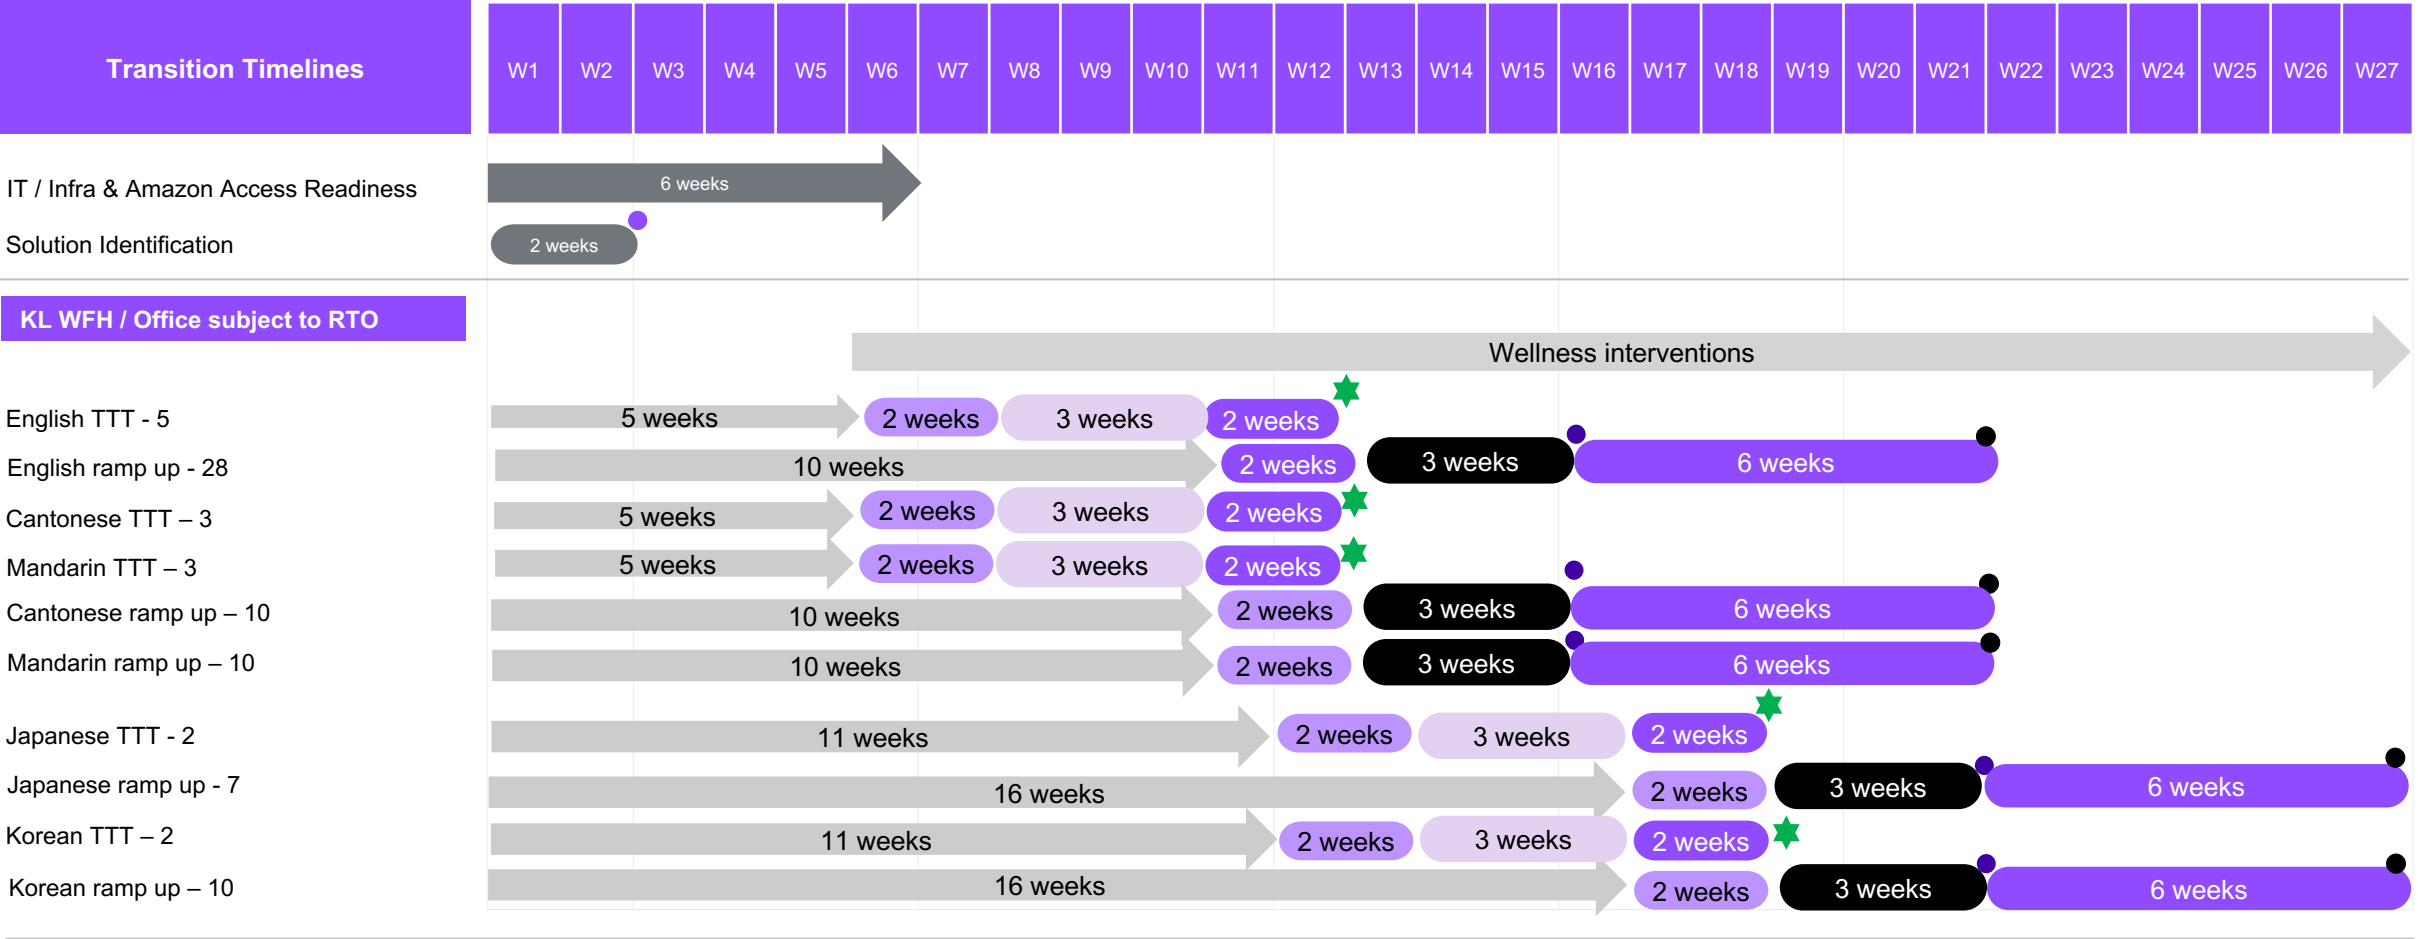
| Transition Timelines | W1 | W2 | W3 | W4 | W5 | W6 | W7 | W8 | W9 | W10 | W11 | W12 | W13 | W14 | W15 | W16 | W17 | W18 | W19 | W20 | W21 | W22 | W23 | W24 | W25 | W26 | W27 |
|---|---|---|---|---|---|---|---|---|---|---|---|---|---|---|---|---|---|---|---|---|---|---|---|---|---|---|---|

IT / Infra & Amazon Access Readiness
6 weeks

Solution Identification
2 weeks

KL WFH / Office subject to RTO

Wellness interventions

English TTT - 5
5 weeks 2 weeks 3 weeks 2 weeks

English ramp up - 28
10 weeks 2 weeks 3 weeks 6 weeks

Cantonese TTT – 3
5 weeks 2 weeks 3 weeks 2 weeks

Mandarin TTT – 3
5 weeks 2 weeks 3 weeks 2 weeks

Cantonese ramp up – 10
10 weeks 2 weeks 3 weeks 6 weeks

Mandarin ramp up – 10
10 weeks 2 weeks 3 weeks 6 weeks

Japanese TTT - 2
11 weeks 2 weeks 3 weeks 2 weeks

Japanese ramp up - 7
16 weeks 2 weeks 3 weeks 6 weeks

Korean TTT – 2
11 weeks 2 weeks 3 weeks 2 weeks

Korean ramp up – 10
16 weeks 2 weeks 3 weeks 6 weeks